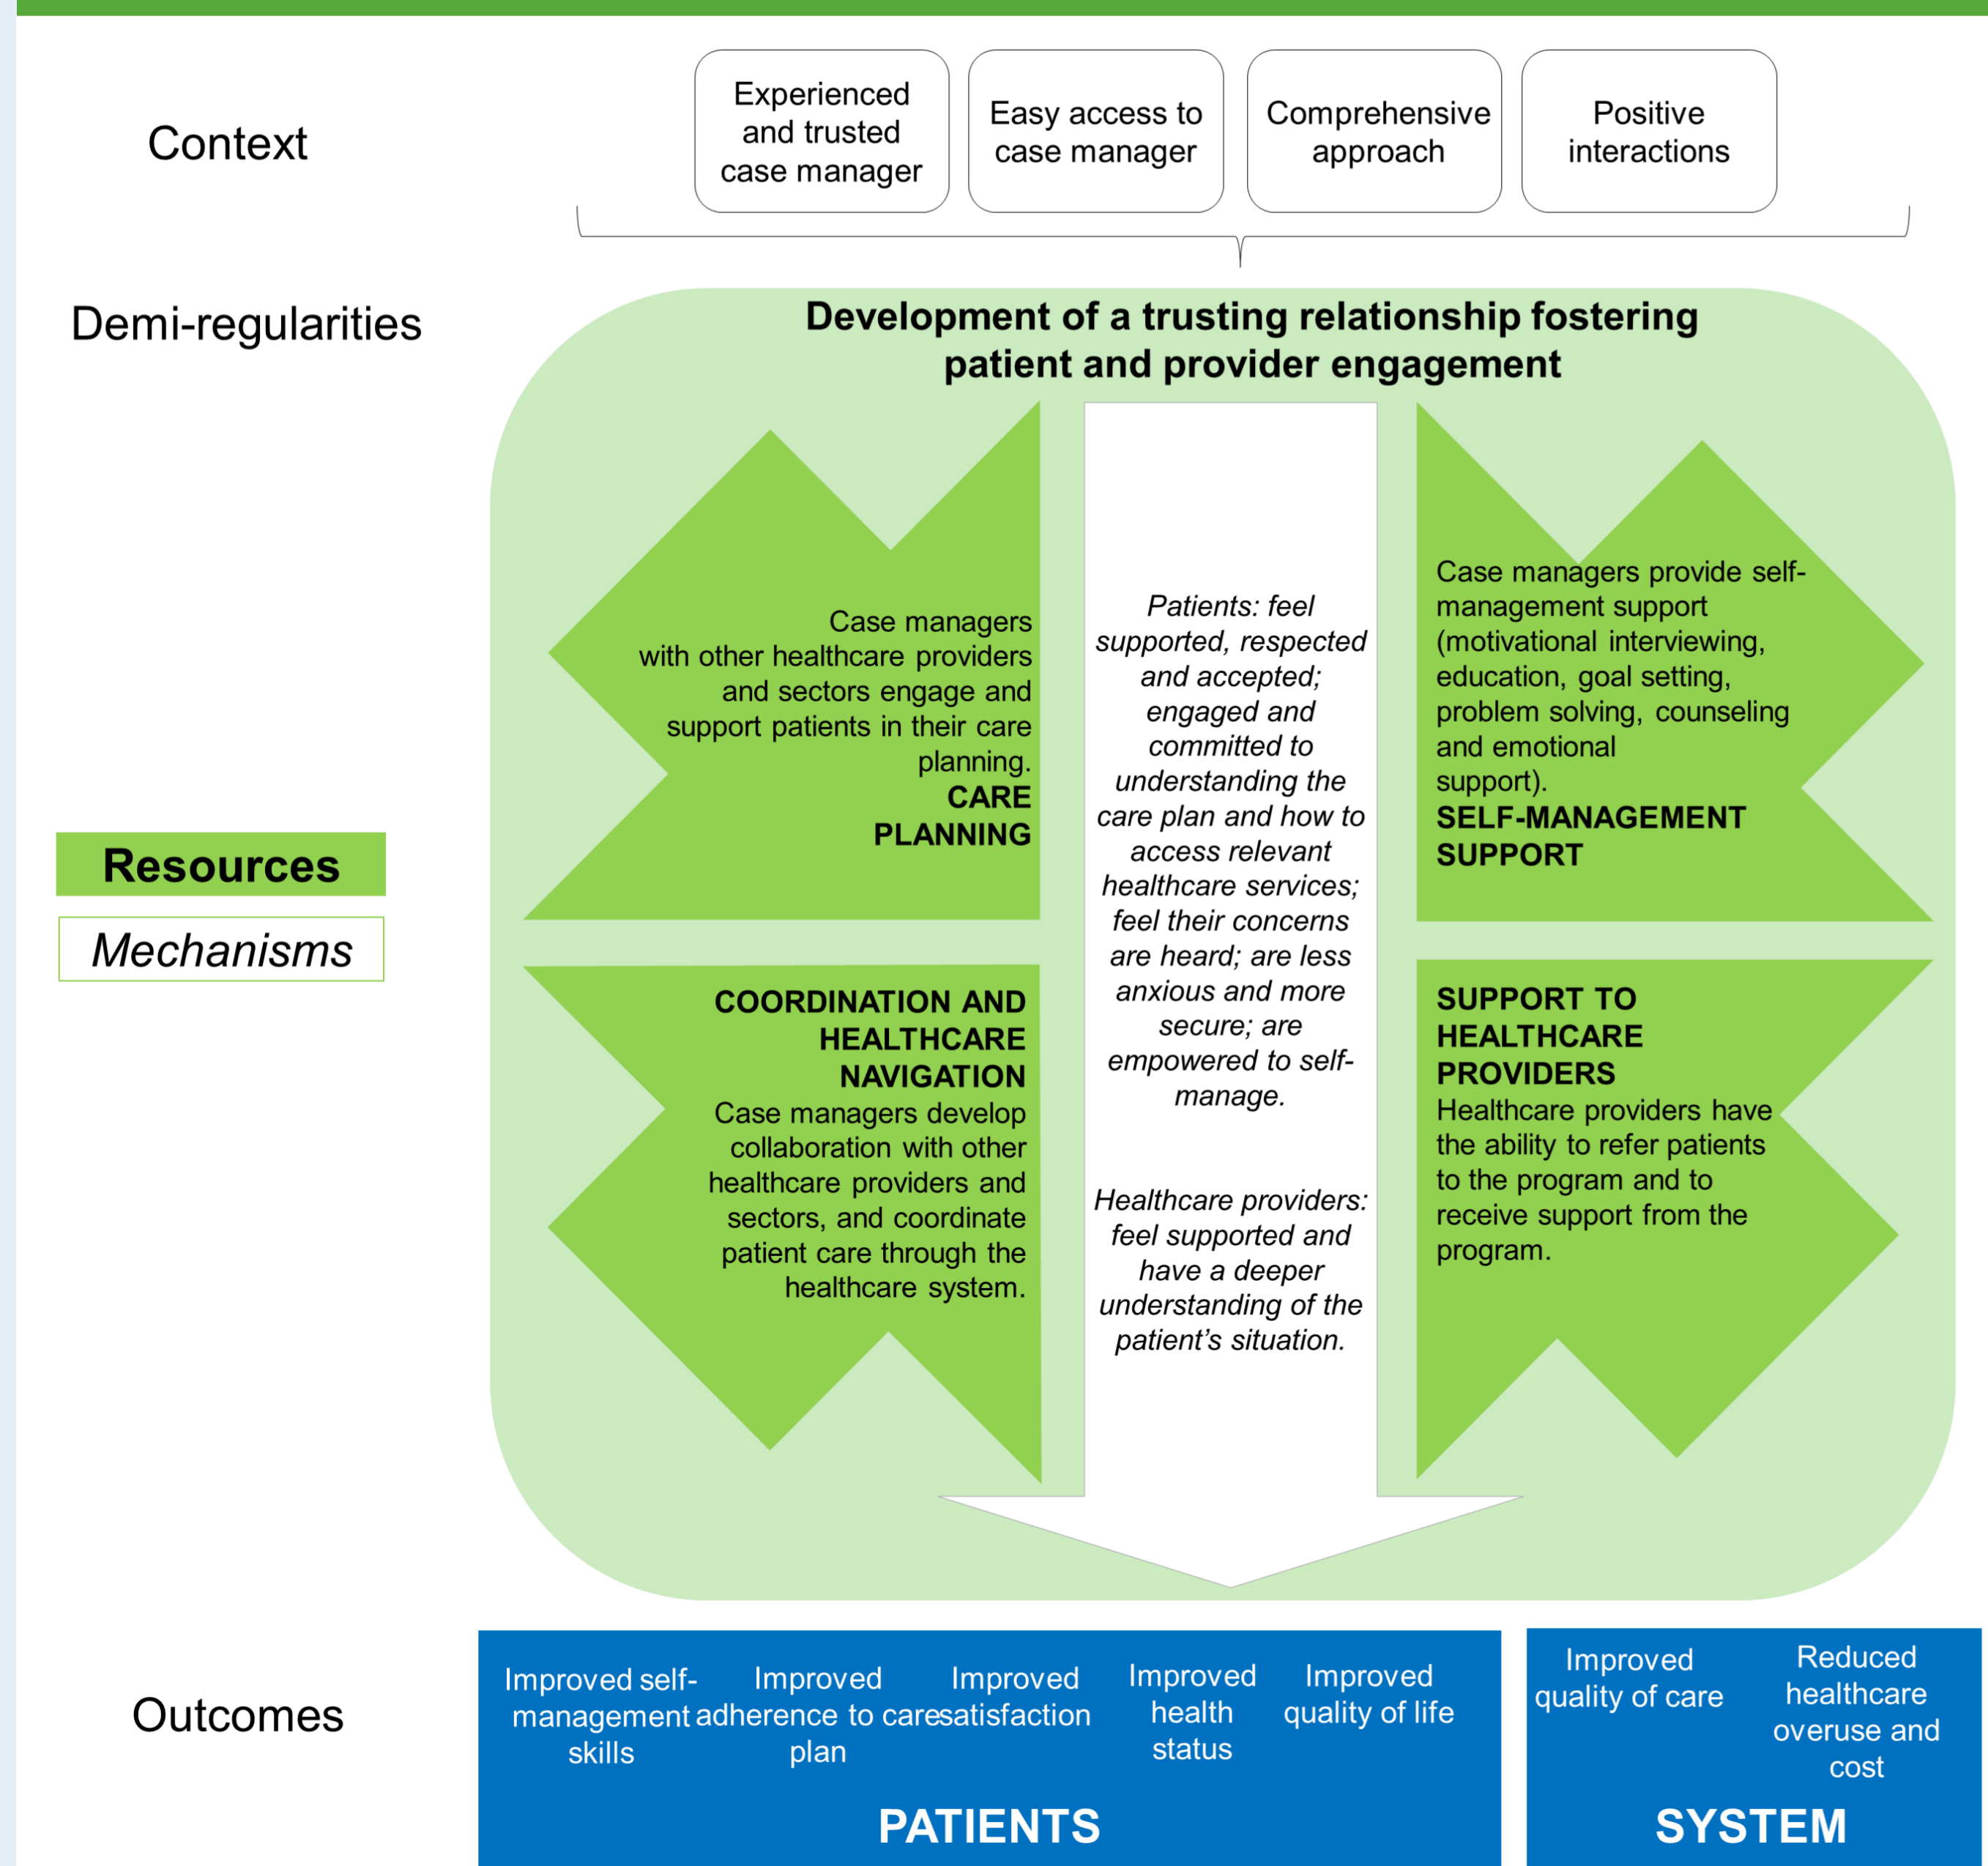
Context

Experienced and trusted case manager

Easy access to case manager

Comprehensive approach

Positive interactions

Demi-regularities

Development of a trusting relationship fostering patient and provider engagement

Resources

Mechanisms

Case managers with other healthcare providers and sectors engage and support patients in their care planning.
CARE PLANNING

Patients: feel supported, respected and accepted; engaged and committed to understanding the care plan and how to access relevant healthcare services; feel their concerns are heard; are less anxious and more secure; are empowered to self-manage.

Healthcare providers: feel supported and have a deeper understanding of the patient's situation.

Case managers provide self-management support (motivational interviewing, education, goal setting, problem solving, counseling and emotional support).
SELF-MANAGEMENT SUPPORT

COORDINATION AND HEALTHCARE NAVIGATION
Case managers develop collaboration with other healthcare providers and sectors, and coordinate patient care through the healthcare system.

SUPPORT TO HEALTHCARE PROVIDERS
Healthcare providers have the ability to refer patients to the program and to receive support from the program.

Outcomes

Improved self-management skills

Improved adherence to care plan

Improved satisfaction

Improved health status

Improved quality of life

PATIENTS

Improved quality of care

Reduced healthcare overuse and cost

SYSTEM